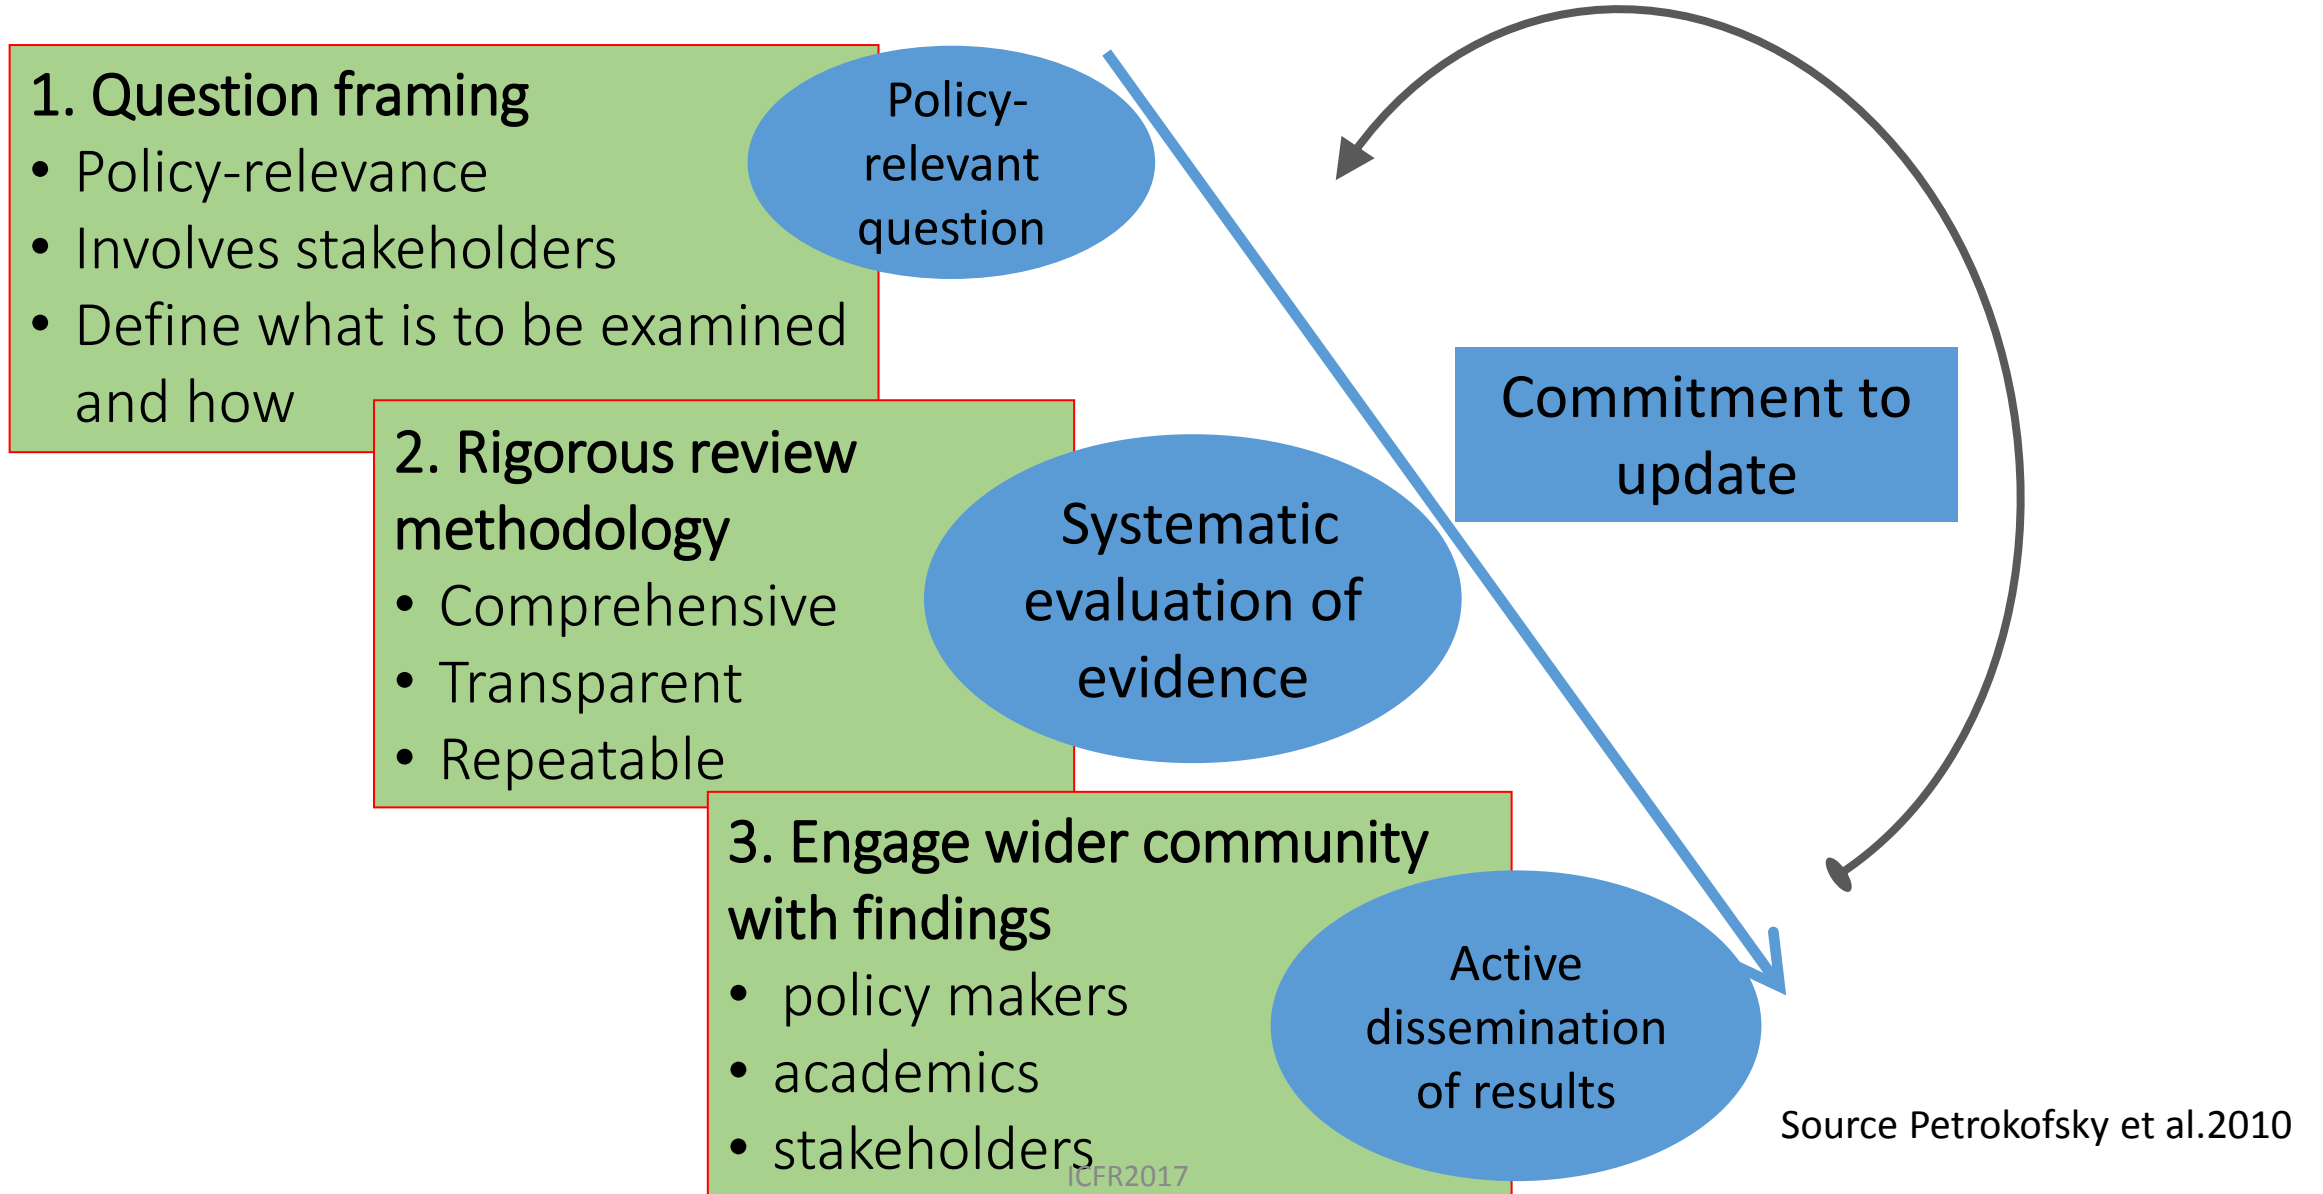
1. Question framing
• Policy-relevance
• Involves stakeholders
• Define what is to be examined and how

Policy-relevant question

2. Rigorous review methodology
• Comprehensive
• Transparent
• Repeatable

Systematic evaluation of evidence

Commitment to update

3. Engage wider community with findings
• policy makers
• academics
• stakeholders

Active dissemination of results

Source Petrokofsky et al.2010

ICFR2017